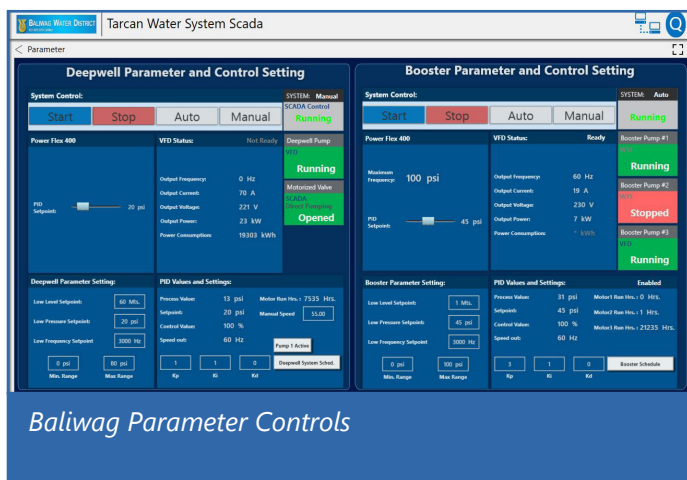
BALIWAG WATER DISTRICT Tarcan Water System Scada

< Parameter

Deepwell Parameter and Control Setting

System Control:
SYSTEM: Manual
SCADA Control
Running

Start Stop Auto Manual

Power Flex 400

PID Setpoint: 20 psi

VFD Status: Not Ready

Output Frequency: 0 Hz
Output Current: 70 A
Output Voltage: 221 V
Output Power: 23 kW
Power Consumption: 19303 kWh

Deepwell Pump
VFD
Running

Motorized Valve
SCADA Direct Pumping
Opened

Deepwell Parameter Setting:
Low Level Setpoint: 60 Mts.
Low Pressure Setpoint: 20 psi
Low Frequency Setpoint: 3000 Hz
0 psi 60 psi
Min. Range Max Range

PID Values and Settings:
Process Value: 13 psi
Setpoint: 20 psi
Control Value: 100 %
Speed out: 60 Hz
Motor Run Hrs.: 7535 Hrs.
Manual Speed 55.00
Pump 1 Active
Deepwell System Sched.
1 1 0
Kp Ki Kd

Booster Parameter and Control Setting

System Control:
SYSTEM: Auto
Running

Start Stop Auto Manual

Power Flex 400

Maximum Frequency: 100 psi

PID Setpoint: 45 psi

VFD Status: Ready

Output Frequency: 60 Hz
Output Current: 19 A
Output Voltage: 230 V
Output Power: 7 kW
Power Consumption: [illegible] kWh

Booster Pump #1
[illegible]
Running

Booster Pump #2
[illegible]
Stopped

Booster Pump #3
VFD
Running

Booster Parameter Setting:
Low Level Setpoint: 1 Mts.
Low Pressure Setpoint: 45 psi
Low Frequency Setpoint: 3000 Hz
0 psi 100 psi
Min. Range Max Range

PID Values and Settings: Enabled
Process Value: 31 psi
Setpoint: 45 psi
Control Value: 100 %
Speed out: 60 Hz
Motor1 Run Hrs.: 0 Hrs.
Motor2 Run Hrs.: 1 Hrs.
Motor3 Run Hrs.: 21235 Hrs.
Booster Schedule
3 1 0
Kp Ki Kd

Baliwag Parameter Controls